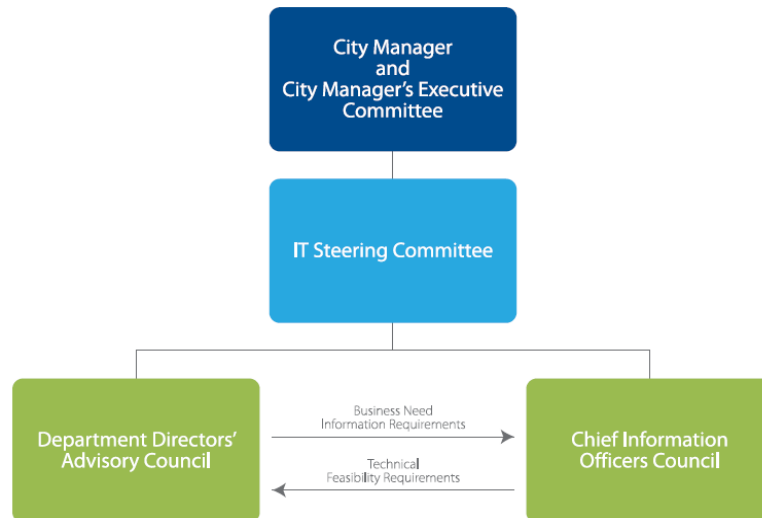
City Manager and City Manager's Executive Committee

IT Steering Committee

Department Directors' Advisory Council

Business Need
Information Requirements

Technical
Feasibility Requirements

Chief Information Officers Council